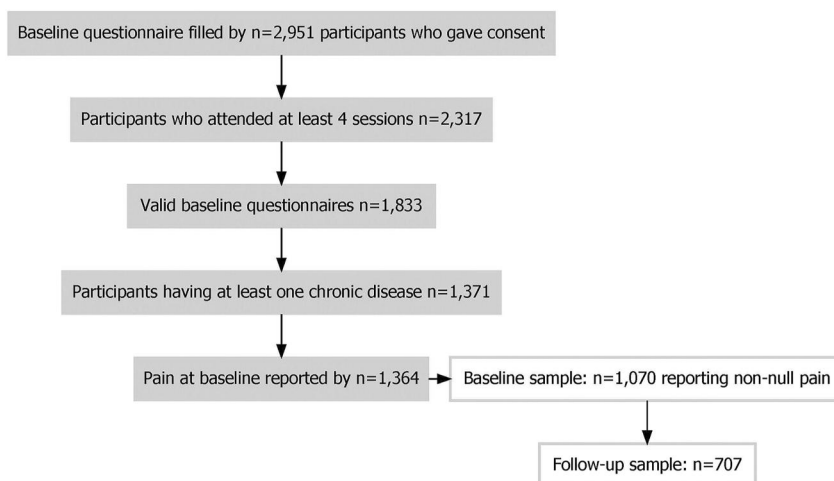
Baseline questionnaire filled by n=2,951 participants who gave consent

Participants who attended at least 4 sessions n=2,317

Valid baseline questionnaires n=1,833

Participants having at least one chronic disease n=1,371

Pain at baseline reported by n=1,364

Baseline sample: n=1,070 reporting non-null pain

Follow-up sample: n=707